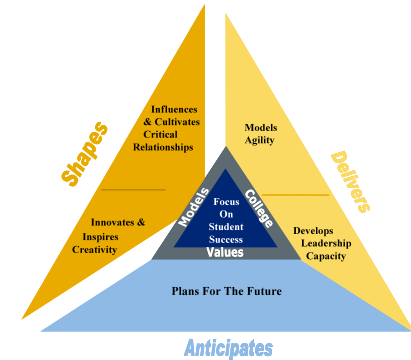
Shapes

Influences & Cultivates Critical Relationships

Innovates & Inspires Creativity

Delivers

Models Agility

Develops Leadership Capacity

Models

College

Values

Focus On Student Success

Plans For The Future

Anticipates